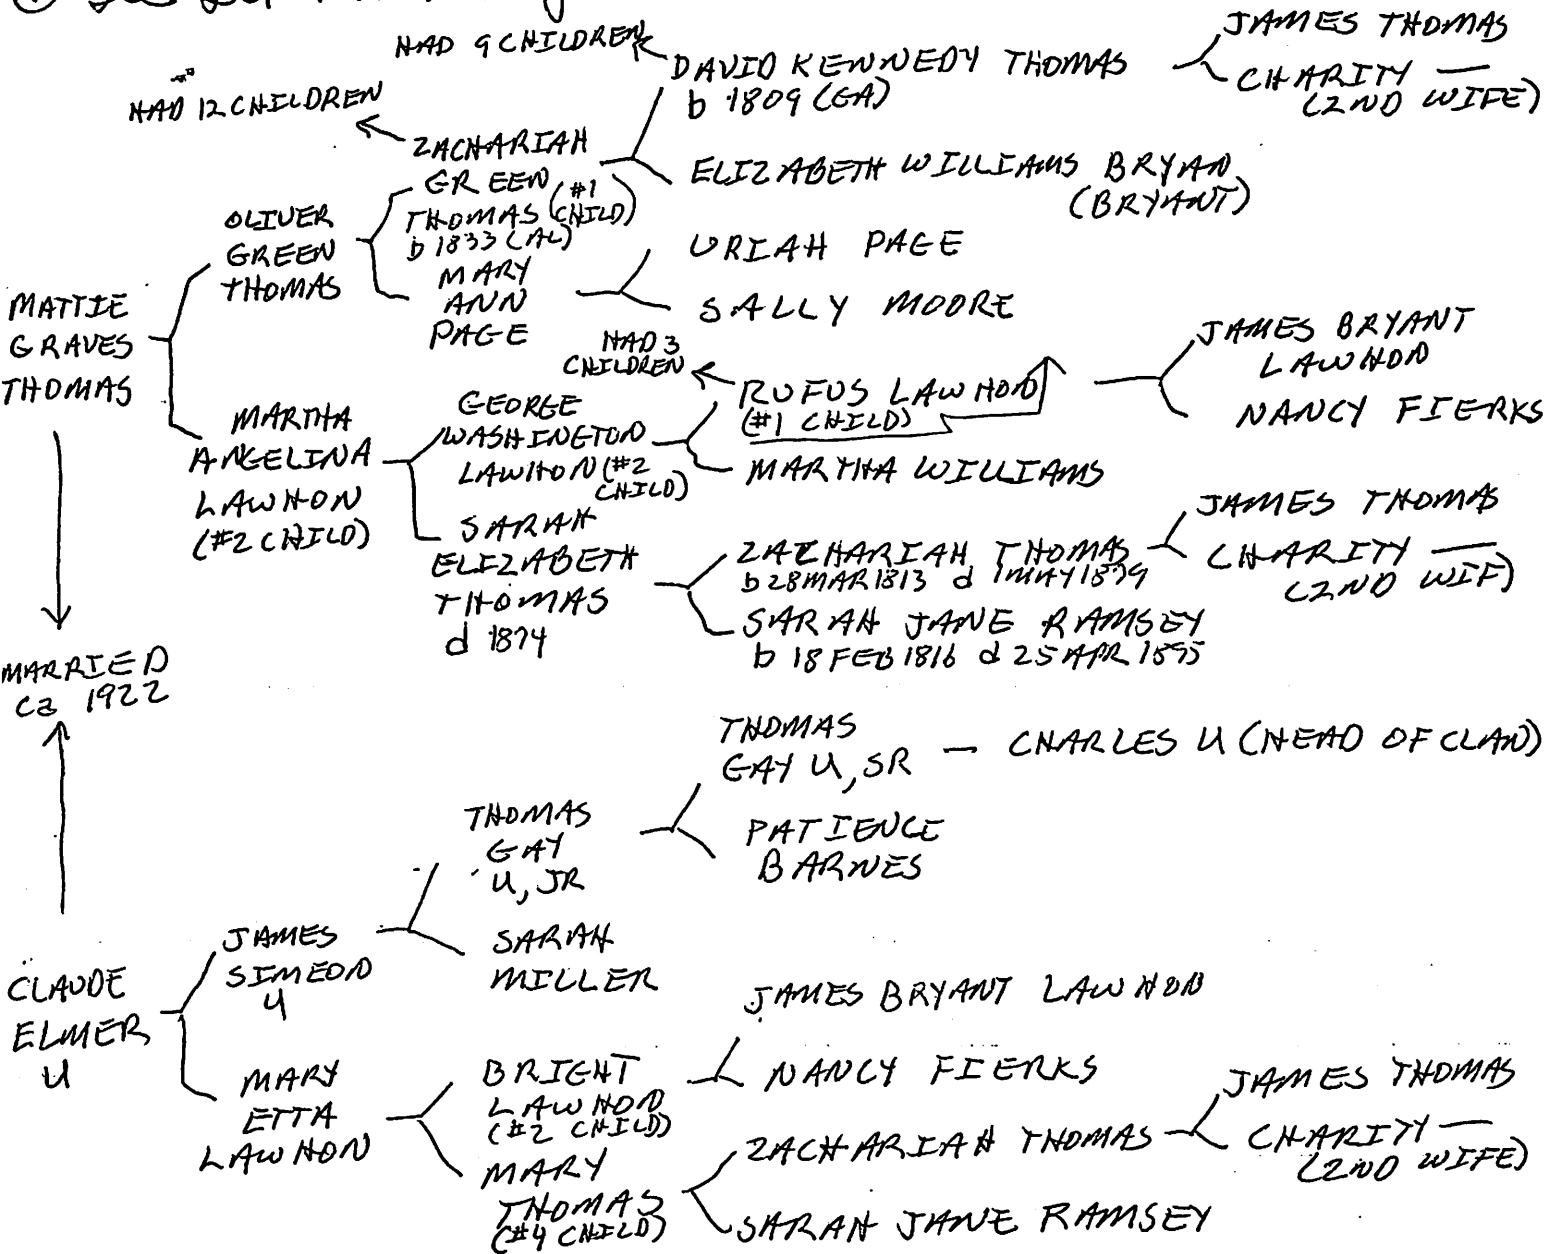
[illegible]

HAD 9 CHILDREN
DAVID KENNEDY THOMAS b 1809 (GA)
JAMES THOMAS
CHARITY — (2ND WIFE)
HAD 12 CHILDREN
ZACHARIAH GREEN THOMAS (#1 CHILD) b 1833 (AL)
ELIZABETH WILLIAMS BRYAN (BRYANT)
OLIVER GREEN THOMAS
MARY ANN PAGE
URIAH PAGE
SALLY MOORE
MATTIE GRAVES THOMAS
HAD 3 CHILDREN
RUFUS LAWHON (#1 CHILD)
JAMES BRYANT LAWHON
NANCY FIERKS
MARTHA ANGELINA LAWHON (#2 CHILD)
GEORGE WASHINGTON LAWHON (#2 CHILD)
MARTHA WILLIAMS
SARAH ELIZABETH THOMAS d 1874
ZACHARIAH THOMAS b 28 MAR 1813 d 1 MAY 1879
JAMES THOMAS
CHARITY — (2ND WIF)
SARAH JANE RAMSEY b 18 FEB 1816 d 25 APR 1895
MARRIED ca 1922
THOMAS GAY U, SR — CHARLES U (HEAD OF CLAN)
THOMAS GAY U, JR
PATIENCE BARNES
JAMES SIMEON U
SARAH MILLER
CLAUDE ELMER U
JAMES BRYANT LAWHON
MARY ETTA LAWHON
BRIGHT LAWHON (#2 CHILD)
NANCY FIERKS
JAMES THOMAS
MARY THOMAS (#4 CHILD)
ZACHARIAH THOMAS
CHARITY — (2ND WIFE)
SARAH JANE RAMSEY